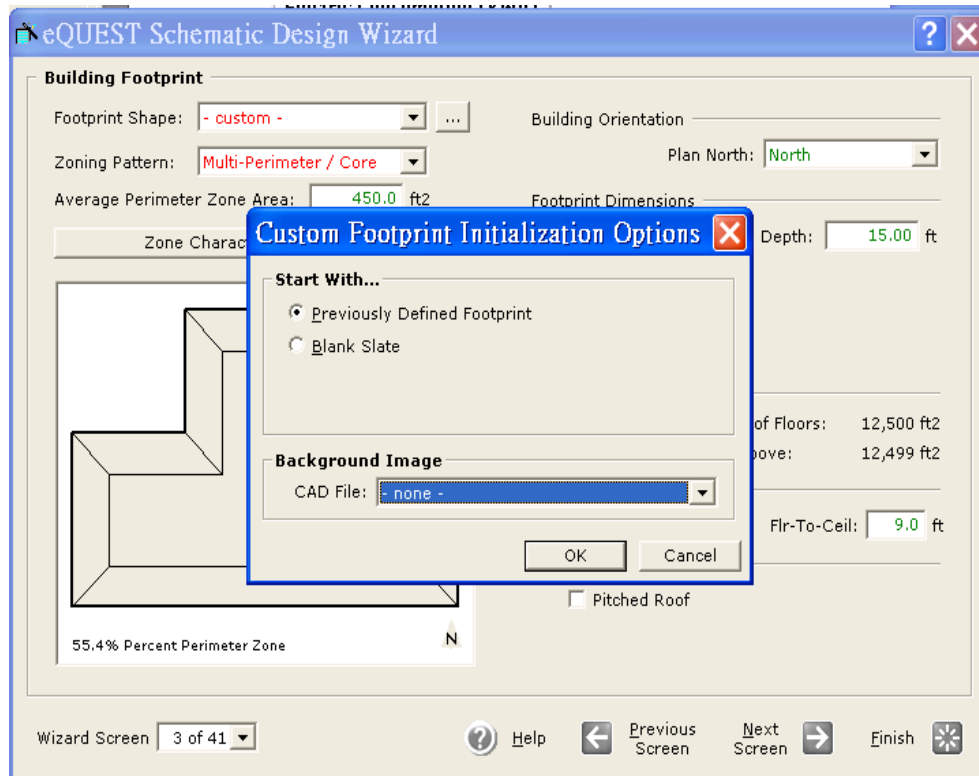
eQUEST Schematic Design Wizard

Building Footprint

Footprint Shape: - custom -

Zoning Pattern: Multi-Perimeter / Core

Average Perimeter Zone Area: 450.0 ft2

Zone Charac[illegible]

Building Orientation

Plan North: North

Footprint Dimensions

Depth: 15.00 ft

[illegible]of Floors: 12,500 ft2

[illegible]ove: 12,499 ft2

Flr-To-Ceil: 9.0 ft

Pitched Roof

55.4% Percent Perimeter Zone

N

Custom Footprint Initialization Options

Start With...

Previously Defined Footprint

Blank Slate

Background Image

CAD File: - none -

OK

Cancel

Wizard Screen 3 of 41

Help

Previous Screen

Next Screen

Finish